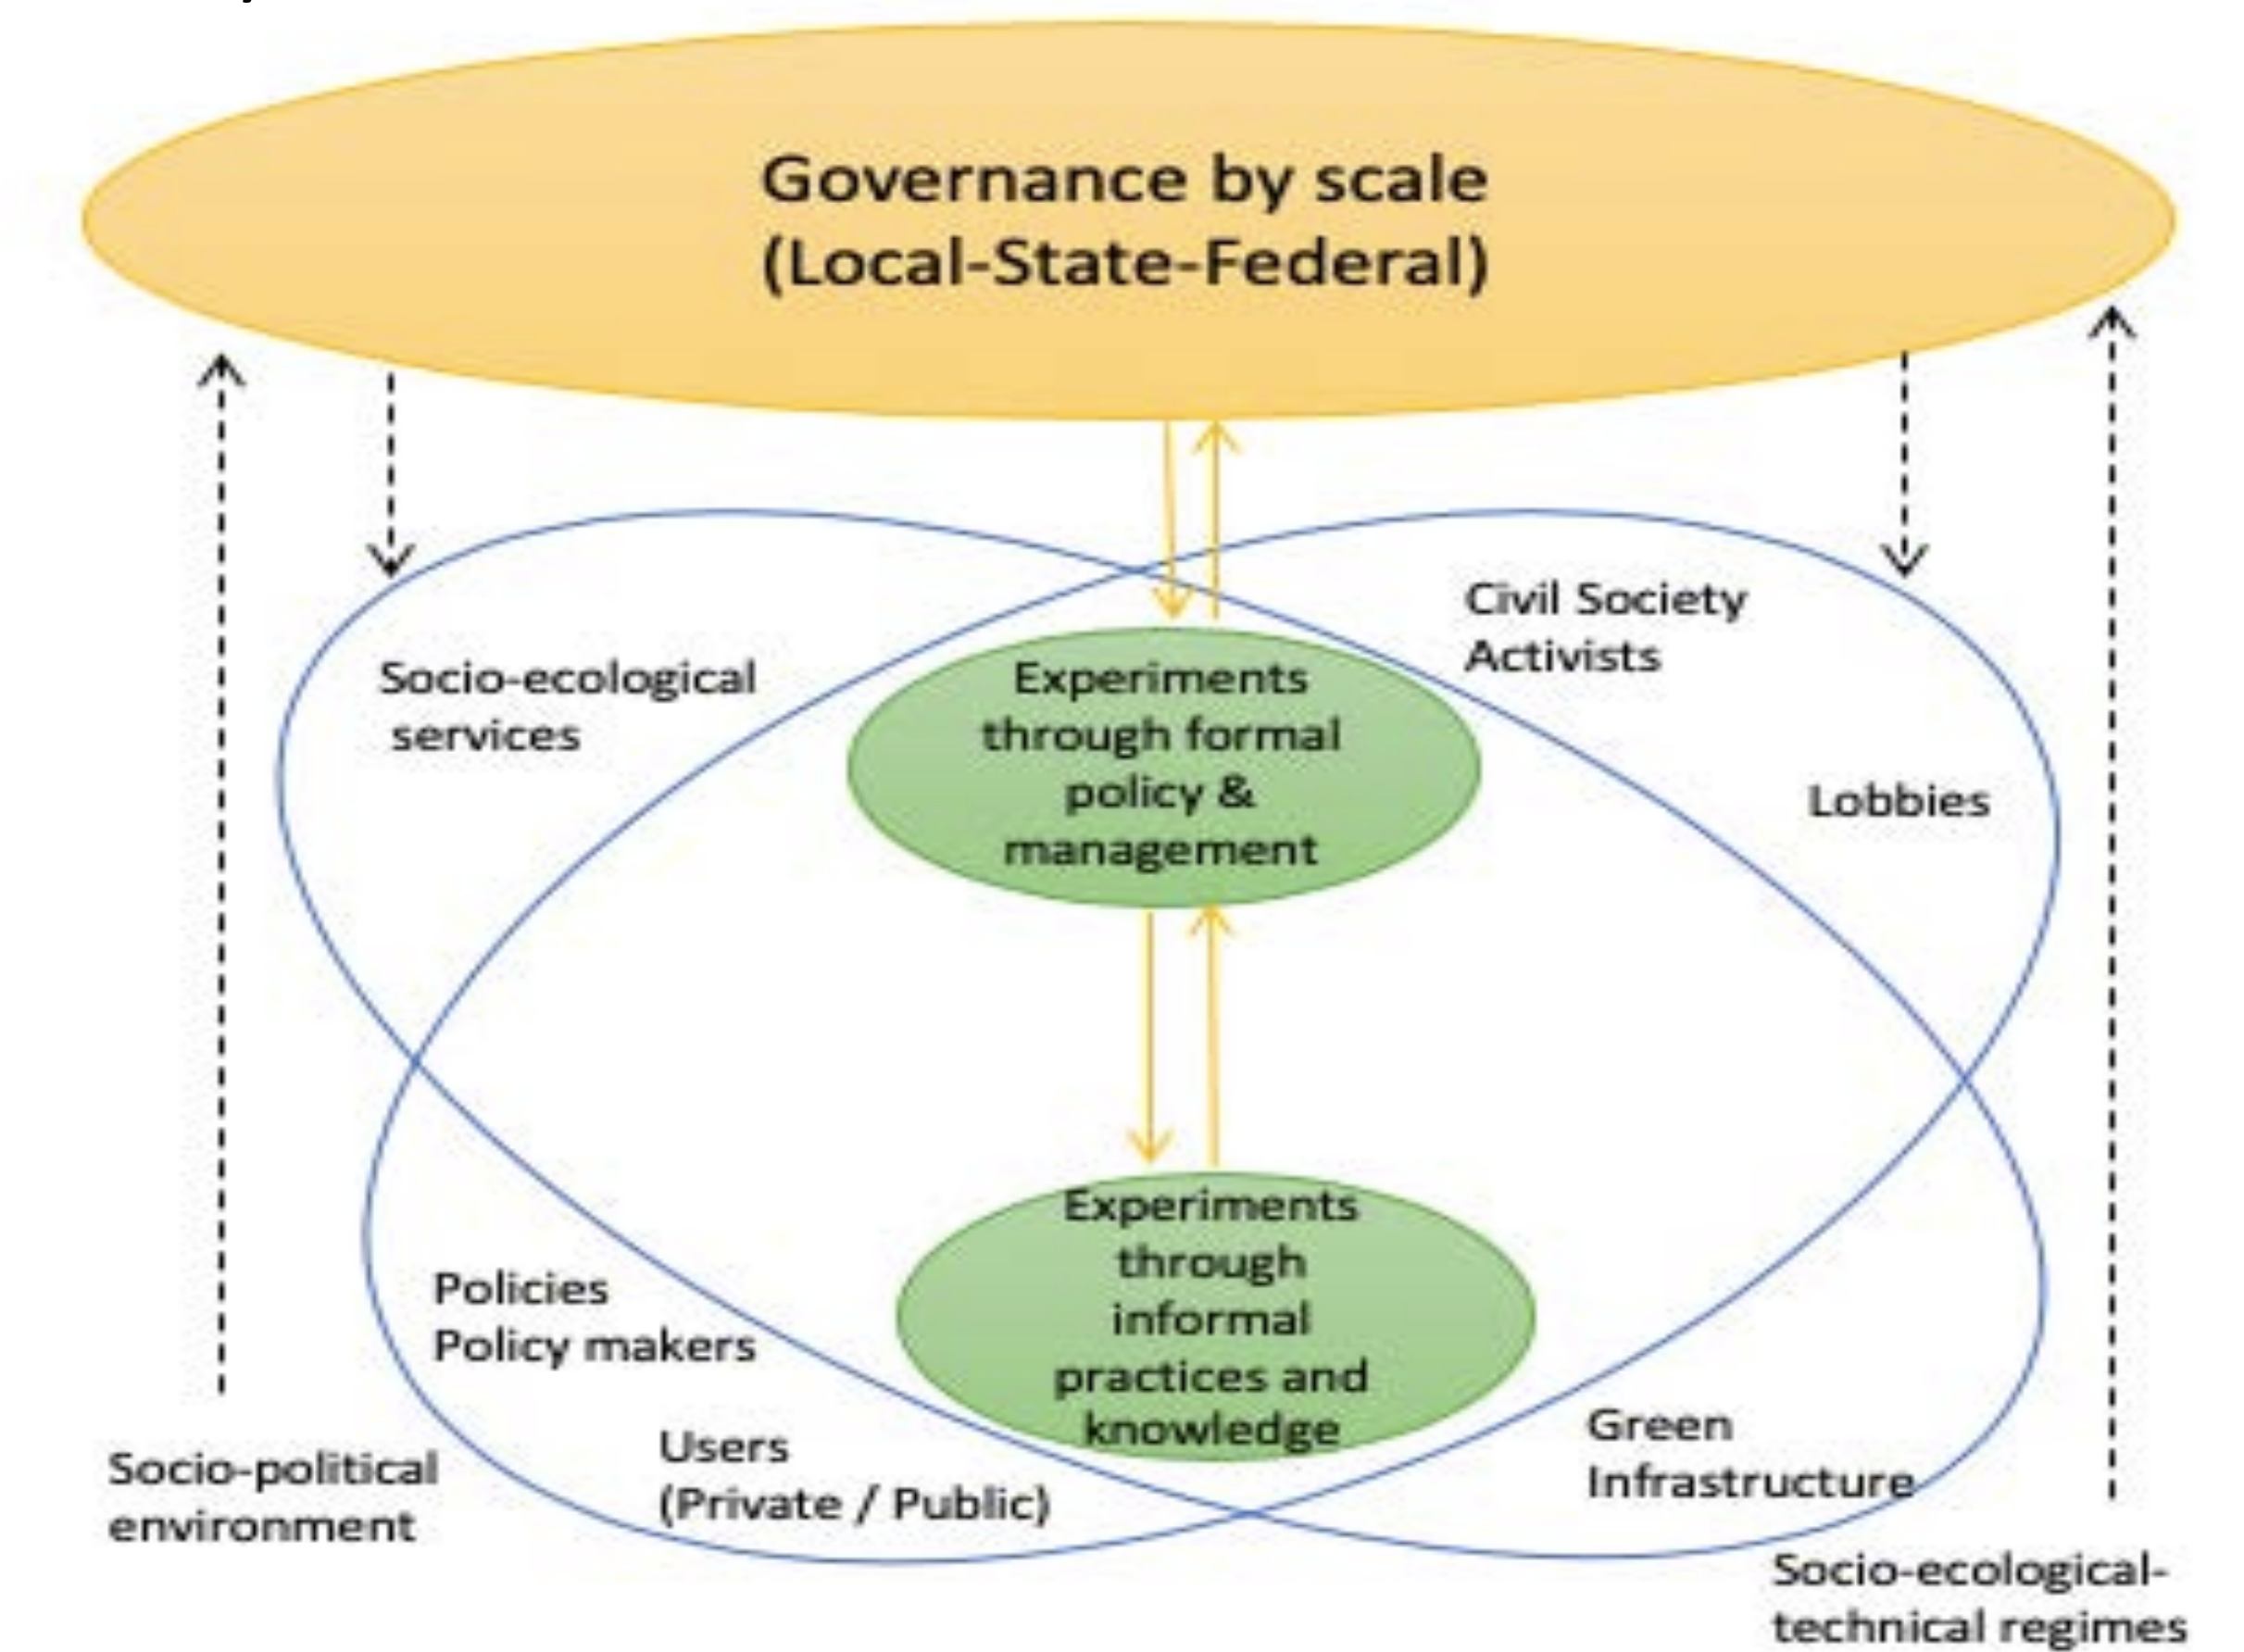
Governance by scale
(Local-State-Federal)

Civil Society
Activists

Socio-ecological
services

Experiments
through formal
policy &
management

Lobbies

Experiments
through
informal
practices and
knowledge

Policies
Policy makers

Users
(Private / Public)

Green
Infrastructure

Socio-political
environment

Socio-ecological-
technical regimes